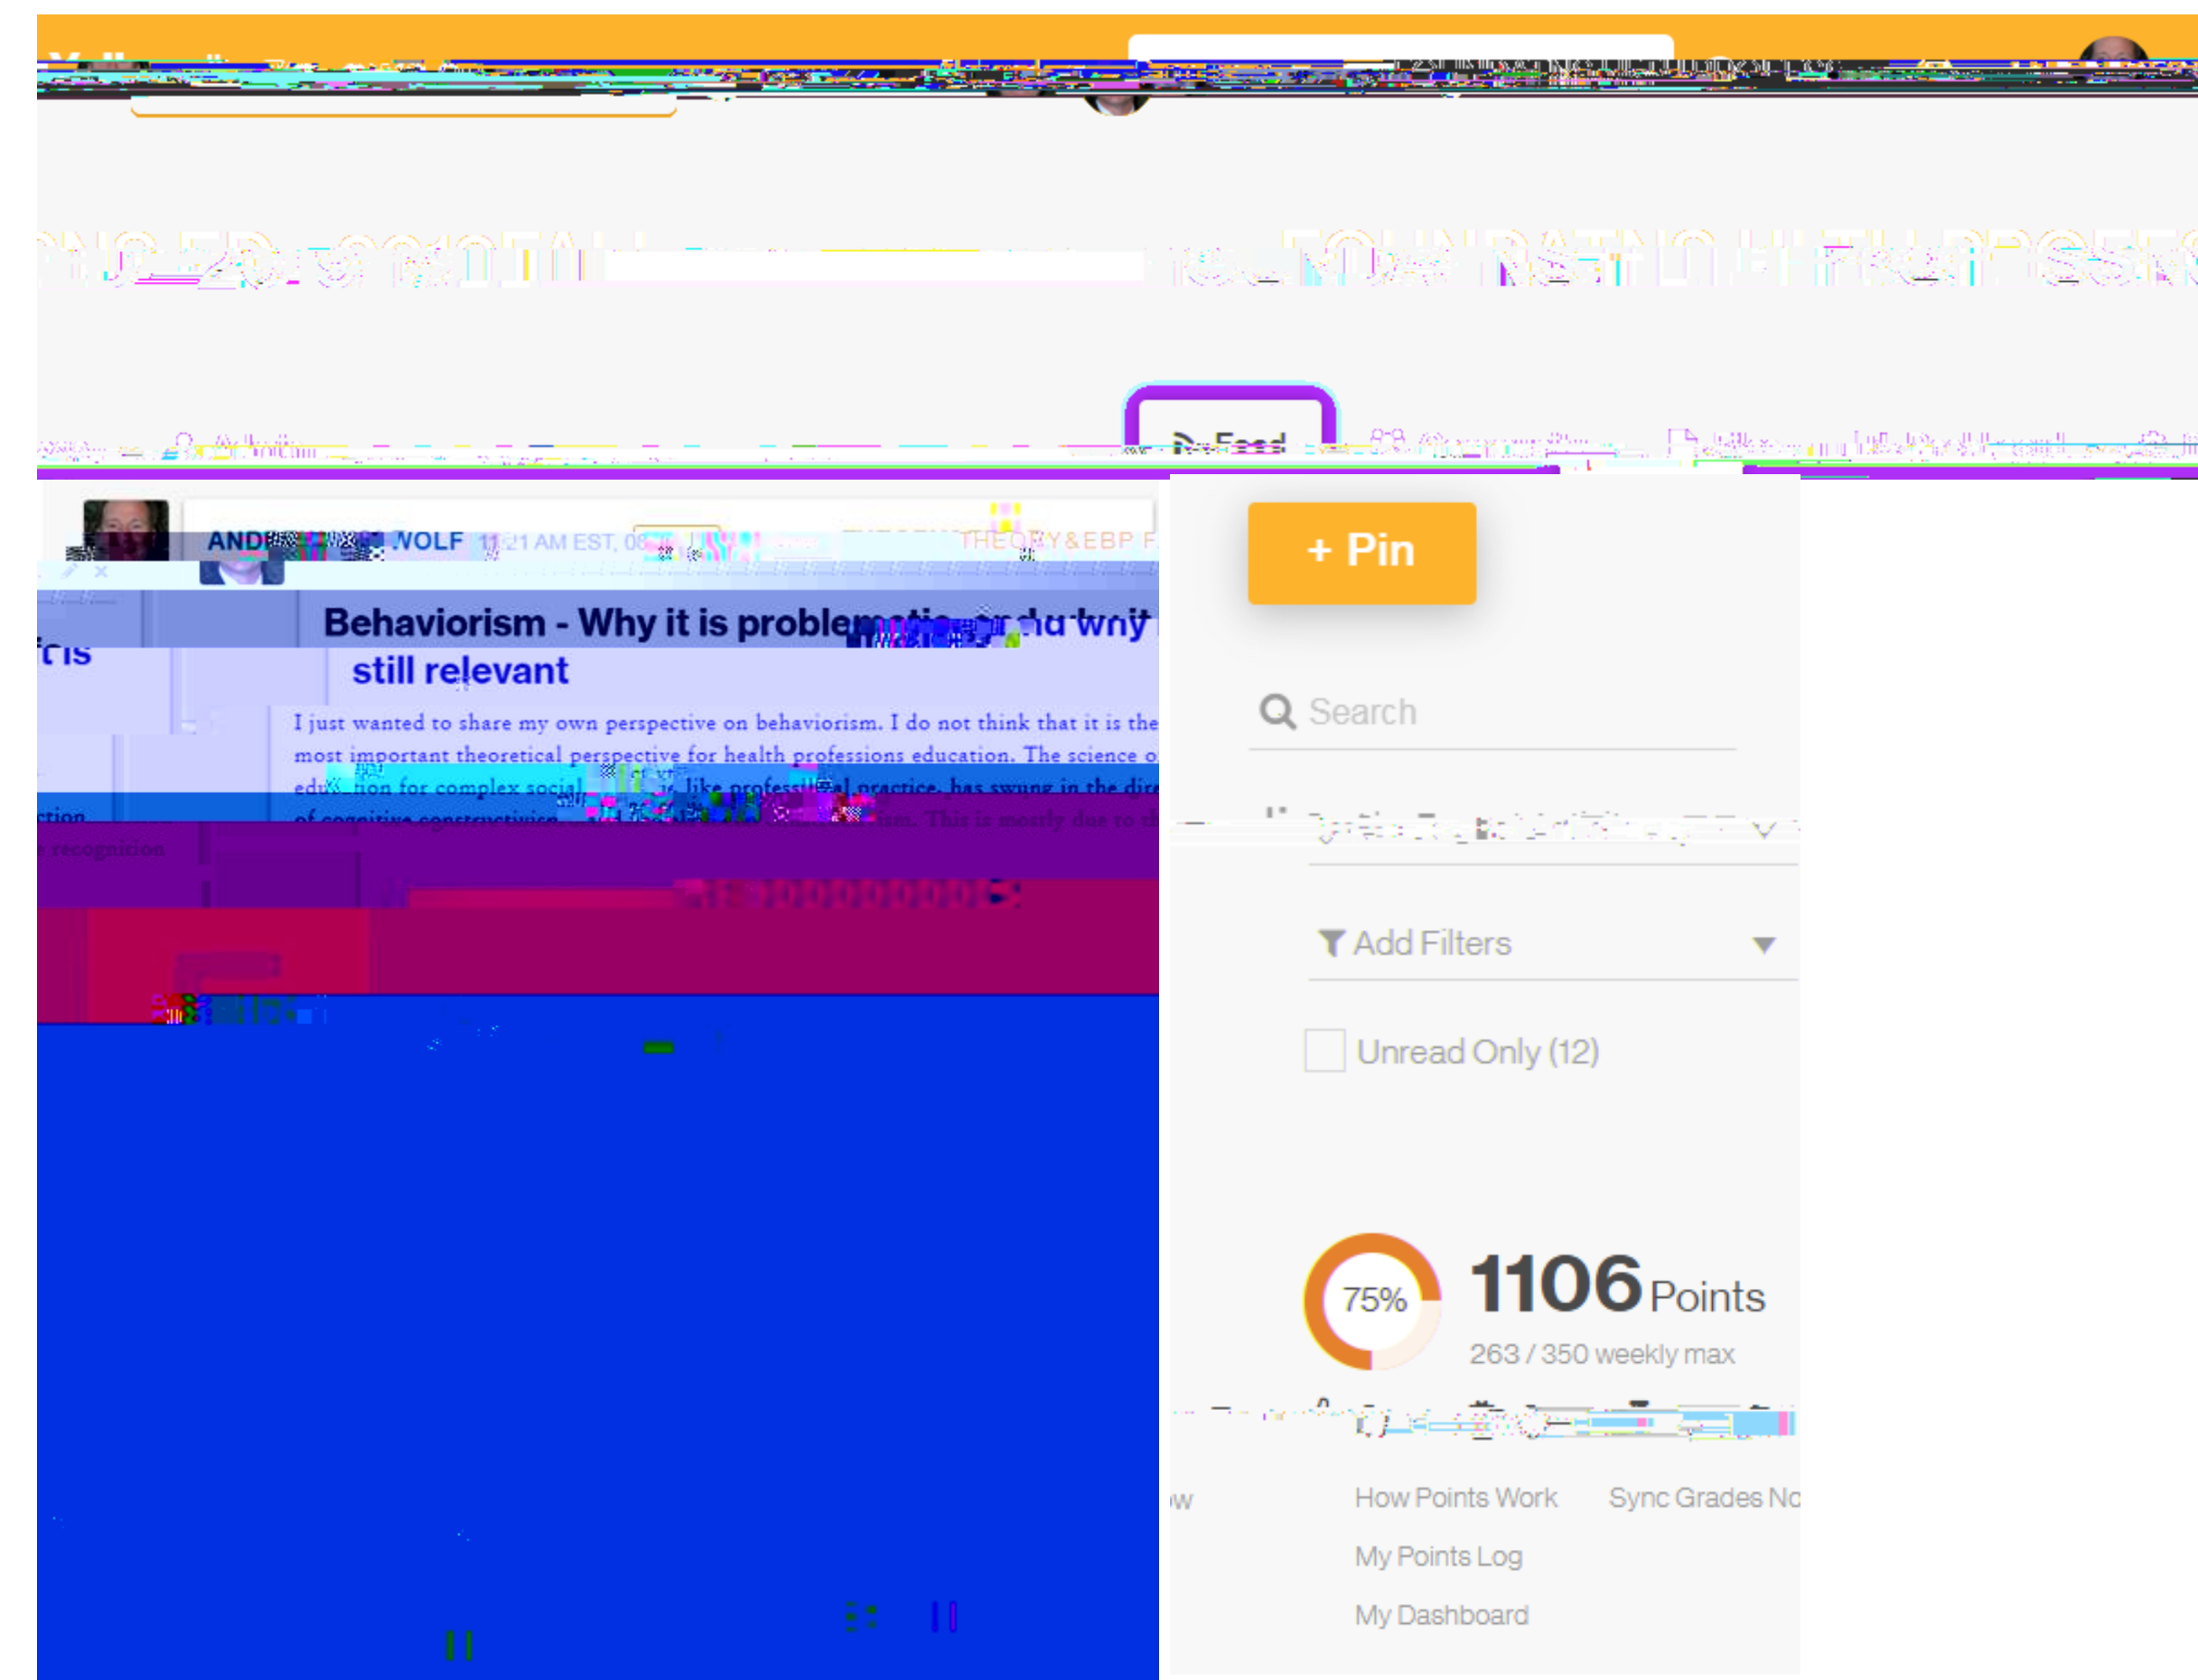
Feed

AND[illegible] WOLF 11:21 AM EST, 08 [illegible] THEORY & EBP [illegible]

Behaviorism - Why it is problem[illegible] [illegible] why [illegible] still relevant

I just wanted to share my own perspective on behaviorism. I do not think that it is the most important theoretical perspective for health professions education. The science o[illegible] edu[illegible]tion for complex social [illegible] like profess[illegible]l practice, has swung in the dire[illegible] of cognitive constructivism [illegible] ism. This is mostly due to th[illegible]

+ Pin

Search

Add Filters

Unread Only (12)

75%

1106 Points

263 / 350 weekly max

How Points Work

Sync Grades No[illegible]

My Points Log

My Dashboard